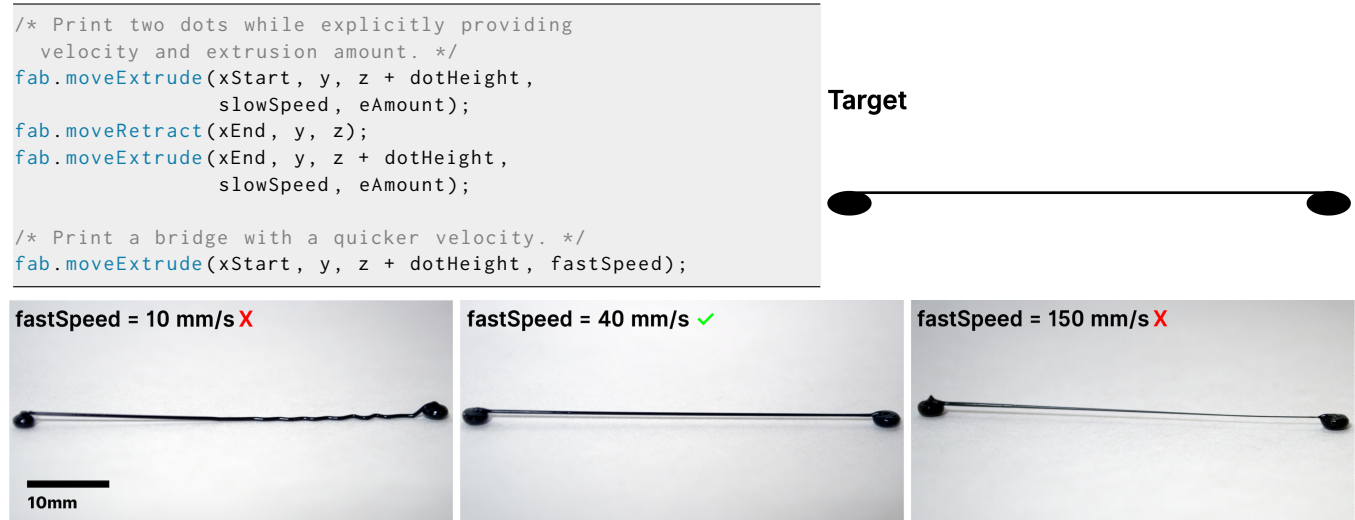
/* Print two dots while explicitly providing
  velocity and extrusion amount. */
fab.moveExtrude(xStart, y, z + dotHeight,
                slowSpeed, eAmount);
fab.moveRetract(xEnd, y, z);
fab.moveExtrude(xEnd, y, z + dotHeight,
                slowSpeed, eAmount);

/* Print a bridge with a quicker velocity. */
fab.moveExtrude(xStart, y, z + dotHeight, fastSpeed);

Target

fastSpeed = 10 mm/s X

10mm

fastSpeed = 40 mm/s ✓

fastSpeed = 150 mm/s X